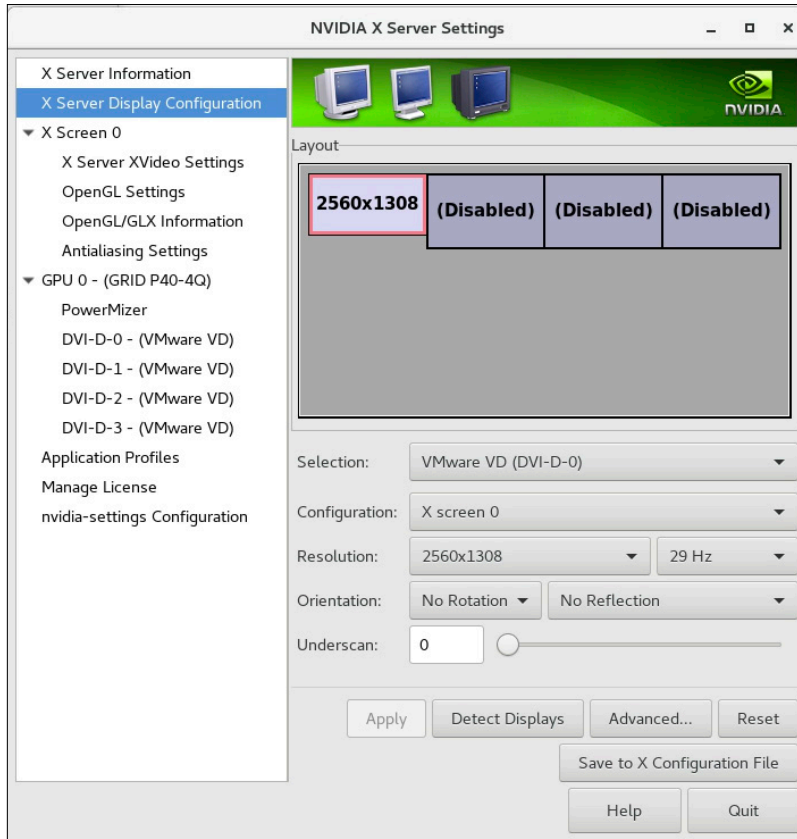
NVIDIA X Server Settings

X Server Information
X Server Display Configuration
X Screen 0
X Server XVideo Settings
OpenGL Settings
OpenGL/GLX Information
Antialiasing Settings
GPU 0 - (GRID P40-4Q)
PowerMizer
DVI-D-0 - (VMware VD)
DVI-D-1 - (VMware VD)
DVI-D-2 - (VMware VD)
DVI-D-3 - (VMware VD)
Application Profiles
Manage License
nvidia-settings Configuration

NVIDIA

Layout

2560x1308 (Disabled) (Disabled) (Disabled)

Selection: VMware VD (DVI-D-0)

Configuration: X screen 0

Resolution: 2560x1308 29 Hz

Orientation: No Rotation No Reflection

Underscan: 0

Apply Detect Displays Advanced... Reset

Save to X Configuration File

Help Quit